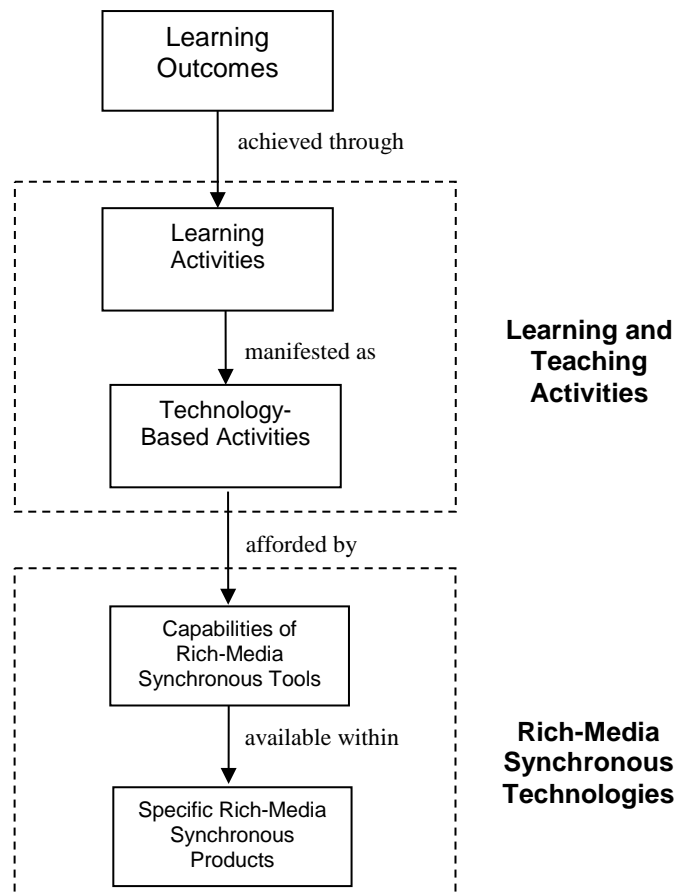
Learning Outcomes

achieved through

Learning Activities

manifested as

Technology-Based Activities

Learning and Teaching Activities

afforded by

Capabilities of Rich-Media Synchronous Tools

available within

Specific Rich-Media Synchronous Products

Rich-Media Synchronous Technologies